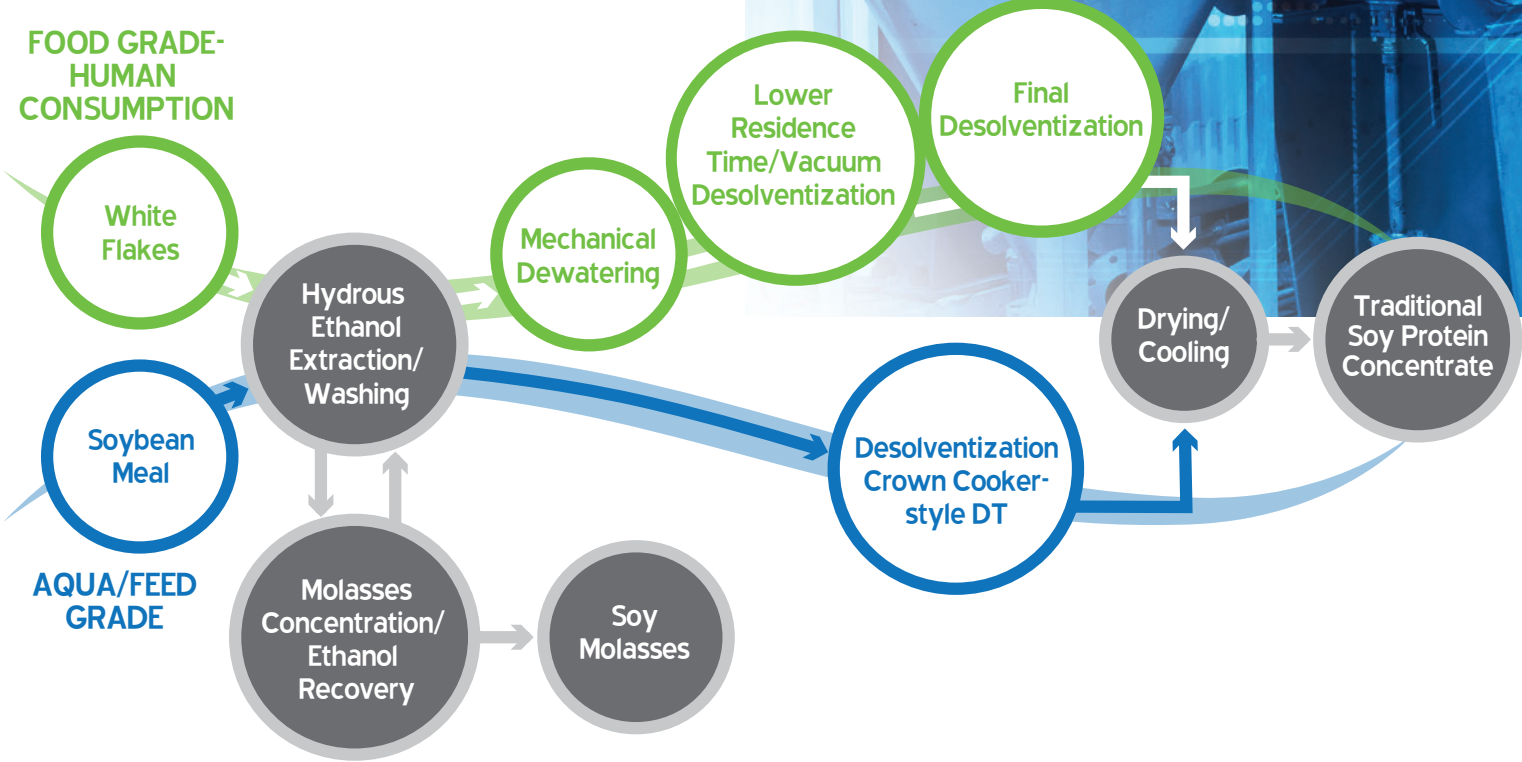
FOOD GRADE-HUMAN CONSUMPTION

White Flakes

Hydrous Ethanol Extraction/ Washing

Mechanical Dewatering

Lower Residence Time/Vacuum Desolventization

Final Desolventization

Drying/ Cooling

Traditional Soy Protein Concentrate

Soybean Meal

AQUA/FEED GRADE

Desolventization Crown Cooker-style DT

Molasses Concentration/ Ethanol Recovery

Soy Molasses